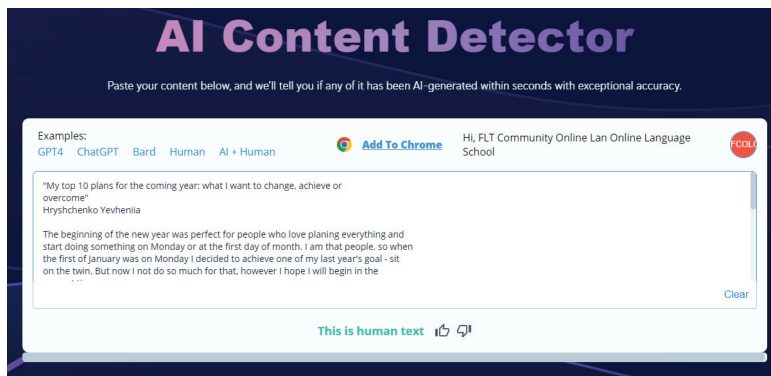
AI Content Detector

Paste your content below, and we'll tell you if any of it has been AI-generated within seconds with exceptional accuracy.

Examples:
GPT4 ChatGPT Bard Human AI + Human

Add To Chrome

Hi, FLT Community Online Lan Online Language School

FCOLO

"My top 10 plans for the coming year: what I want to change, achieve or overcome"
Hryshchenko Yevheniia

The beginning of the new year was perfect for people who love planing everything and start doing something on Monday or at the first day of month. I am that people, so when the first of January was on Monday I decided to achieve one of my last year's goal - sit on the twin. But now I not do so much for that, however I hope I will begin in the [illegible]

Clear

This is human text